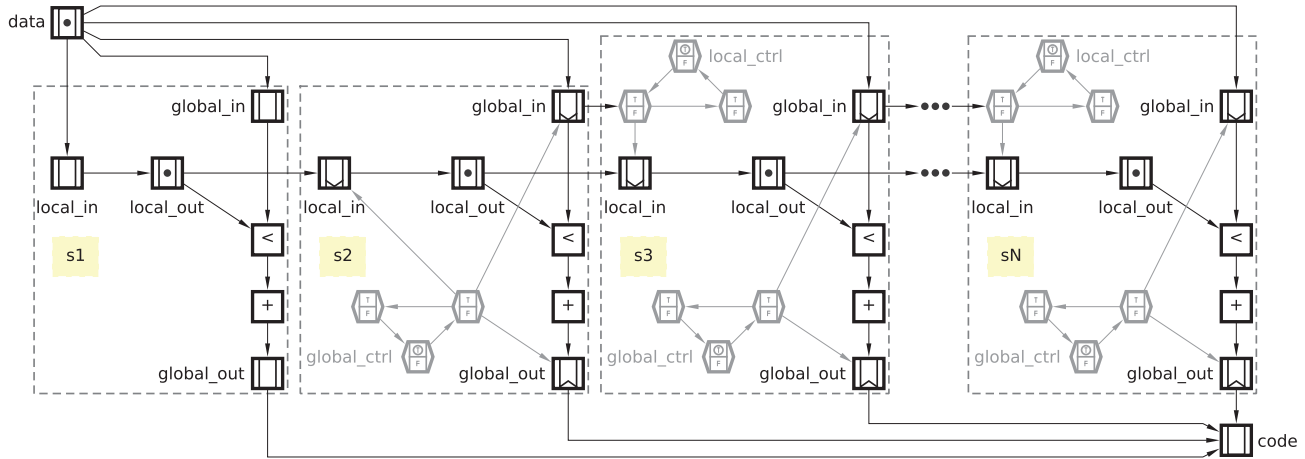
data

global_in
local_in
local_out
s1
<
+
global_out

global_in
local_in
local_out
s2
<
+
global_ctrl
global_out

local_ctrl
global_in
local_in
local_out
s3
<
+
global_ctrl
global_out

local_ctrl
global_in
local_in
local_out
sN
<
+
global_ctrl
global_out

code